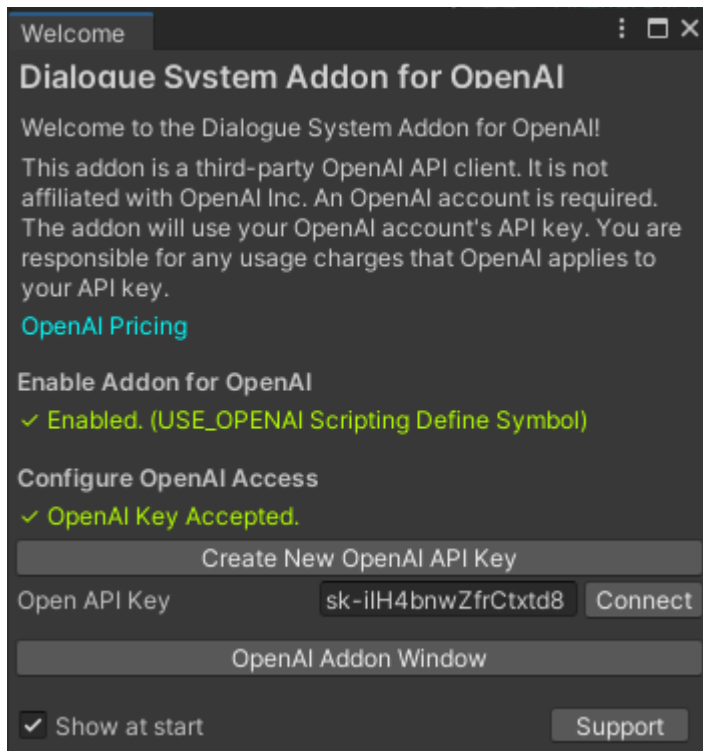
Welcome

Dialogue System Addon for OpenAI

Welcome to the Dialogue System Addon for OpenAI!

This addon is a third-party OpenAI API client. It is not affiliated with OpenAI Inc. An OpenAI account is required. The addon will use your OpenAI account's API key. You are responsible for any usage charges that OpenAI applies to your API key.

OpenAI Pricing

Enable Addon for OpenAI

✓ Enabled. (USE_OPENAI Scripting Define Symbol)

Configure OpenAI Access

✓ OpenAI Key Accepted.

Create New OpenAI API Key

Open API Key sk-iIH4bnwZfrCtxtd8 Connect

OpenAI Addon Window

✓ Show at start

Support